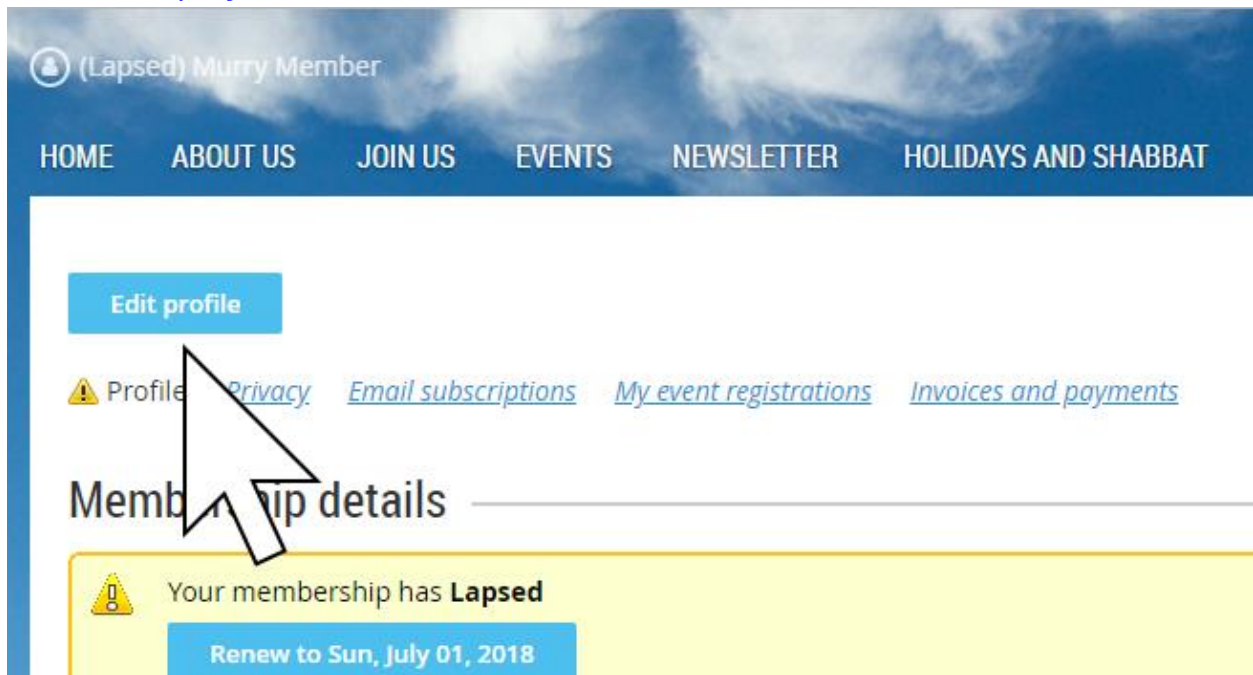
(Lapsed) Murry Member

HOME ABOUT US JOIN US EVENTS NEWSLETTER HOLIDAYS AND SHABBAT

Edit profile

Profile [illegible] Privacy Email subscriptions My event registrations Invoices and payments

Memb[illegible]ip details

Your membership has **Lapsed**

Renew to Sun, July 01, 2018